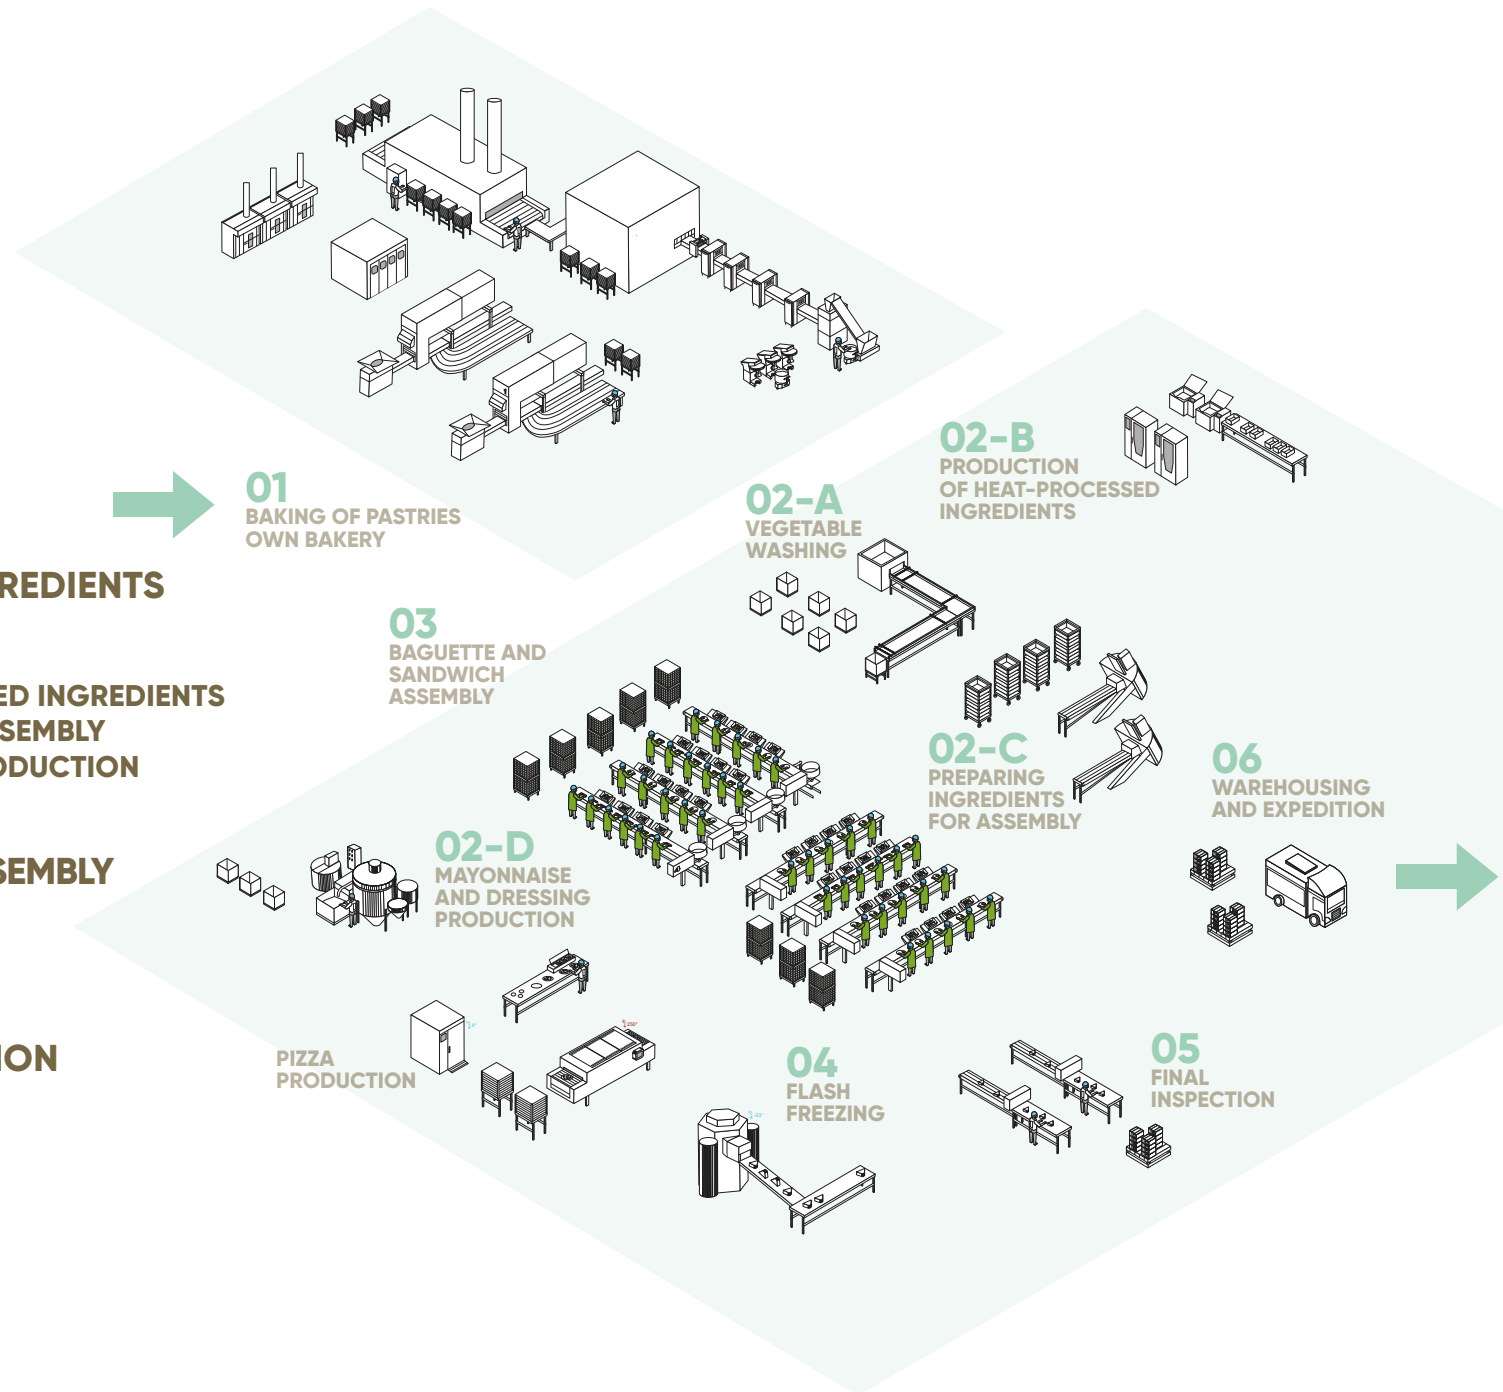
01
BAKING OF PASTRIES
OWN BAKERY

REDIENTS

ED INGREDIENTS
SEMBLY
DUCTION

SEMBLY

ION

02-B
PRODUCTION
OF HEAT-PROCESSED
INGREDIENTS

02-A
VEGETABLE
WASHING

03
BAGUETTE AND
SANDWICH
ASSEMBLY

02-C
PREPARING
INGREDIENTS
FOR ASSEMBLY

06
WAREHOUSING
AND EXPEDITION

02-D
MAYONNAISE
AND DRESSING
PRODUCTION

PIZZA
PRODUCTION

04
FLASH
FREEZING

05
FINAL
INSPECTION